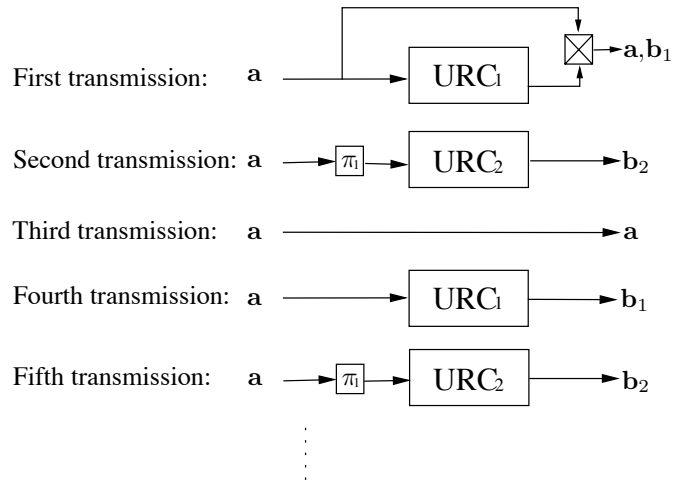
First transmission: $\mathbf{a}$ URC$_1$ $\mathbf{a},\mathbf{b}_1$

Second transmission: $\mathbf{a}$ $\pi_1$ URC$_2$ $\mathbf{b}_2$

Third transmission: $\mathbf{a}$ $\mathbf{a}$

Fourth transmission: $\mathbf{a}$ URC$_1$ $\mathbf{b}_1$

Fifth transmission: $\mathbf{a}$ $\pi_1$ URC$_2$ $\mathbf{b}_2$